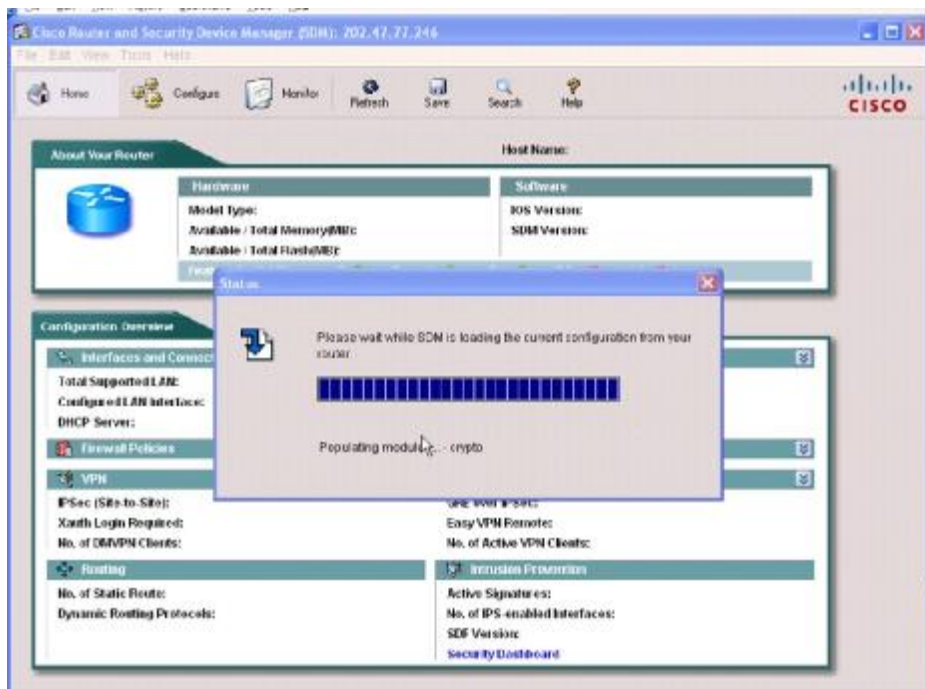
Cisco Router and Security Device Manager (SDM): 202.47.77.246

File Edit View Tools Help

Home Configure Monitor Refresh Save Search Help

CISCO

About Your Router

Host Name:

Hardware

Model Type:
Available / Total Memory(MB):
Available / Total Flash(MB):

Software

IOS Version:
SDM Version:

Status

Please wait while SDM is loading the current configuration from your router.

Populating modules... - crypto

Configuration Overview

Interfaces and Connections

Total Supported LAN:
Configured LAN Interface:
DHCP Server:

Firewall Policies

VPN

IPSec (Site-to-Site):
Xauth Login Required:
No. of DMVPN Clients:

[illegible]
Easy VPN Remote:
No. of Active VPN Clients:

Routing

No. of Static Route:
Dynamic Routing Protocols:

Intrusion Prevention

Active Signatures:
No. of IPS-enabled Interfaces:
SDF Version:
Security Dashboard